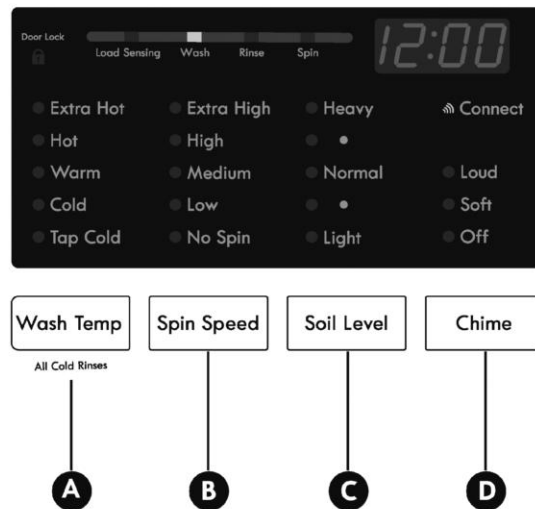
Door Lock

Load Sensing Wash Rinse Spin

12:00

Extra Hot
Hot
Warm
Cold
Tap Cold

Extra High
High
Medium
Low
No Spin

Heavy
•
Normal
•
Light

Connect
Loud
Soft
Off

Wash Temp
All Cold Rinses

Spin Speed

Soil Level

Chime

A

B

C

D